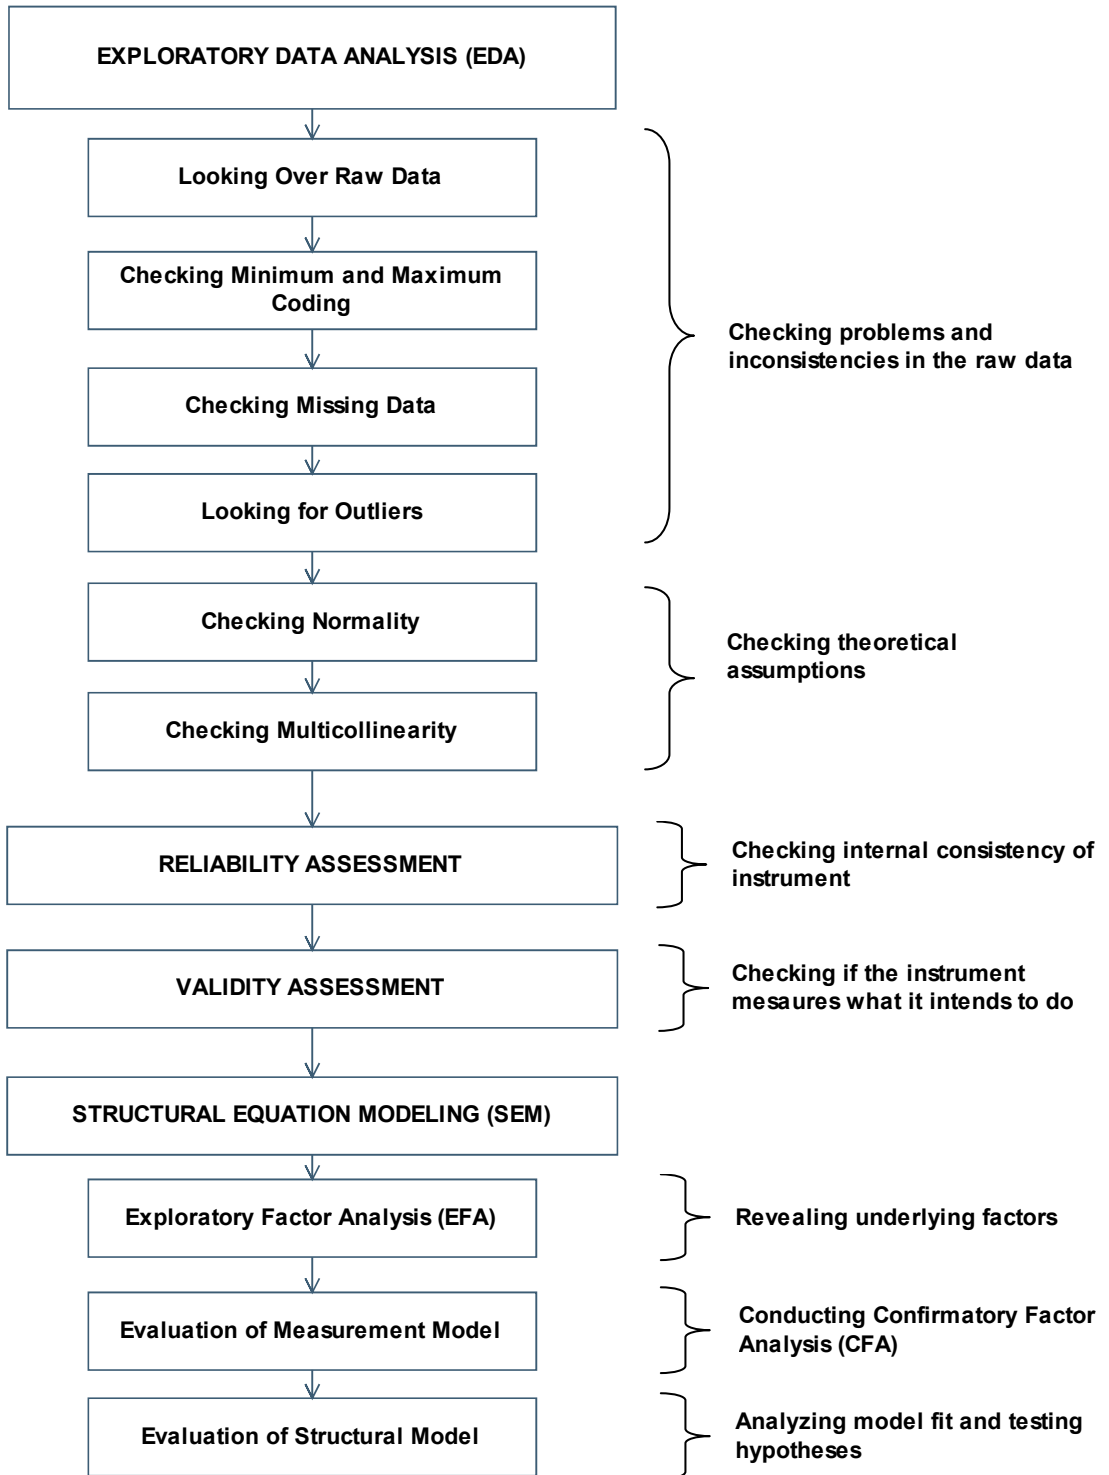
EXPLORATORY DATA ANALYSIS (EDA)

Looking Over Raw Data

Checking Minimum and Maximum Coding

Checking Missing Data

Looking for Outliers

Checking problems and inconsistencies in the raw data

Checking Normality

Checking Multicollinearity

Checking theoretical assumptions

RELIABILITY ASSESSMENT

Checking internal consistency of instrument

VALIDITY ASSESSMENT

Checking if the instrument mesaures what it intends to do

STRUCTURAL EQUATION MODELING (SEM)

Exploratory Factor Analysis (EFA)

Revealing underlying factors

Evaluation of Measurement Model

Conducting Confirmatory Factor Analysis (CFA)

Evaluation of Structural Model

Analyzing model fit and testing hypotheses